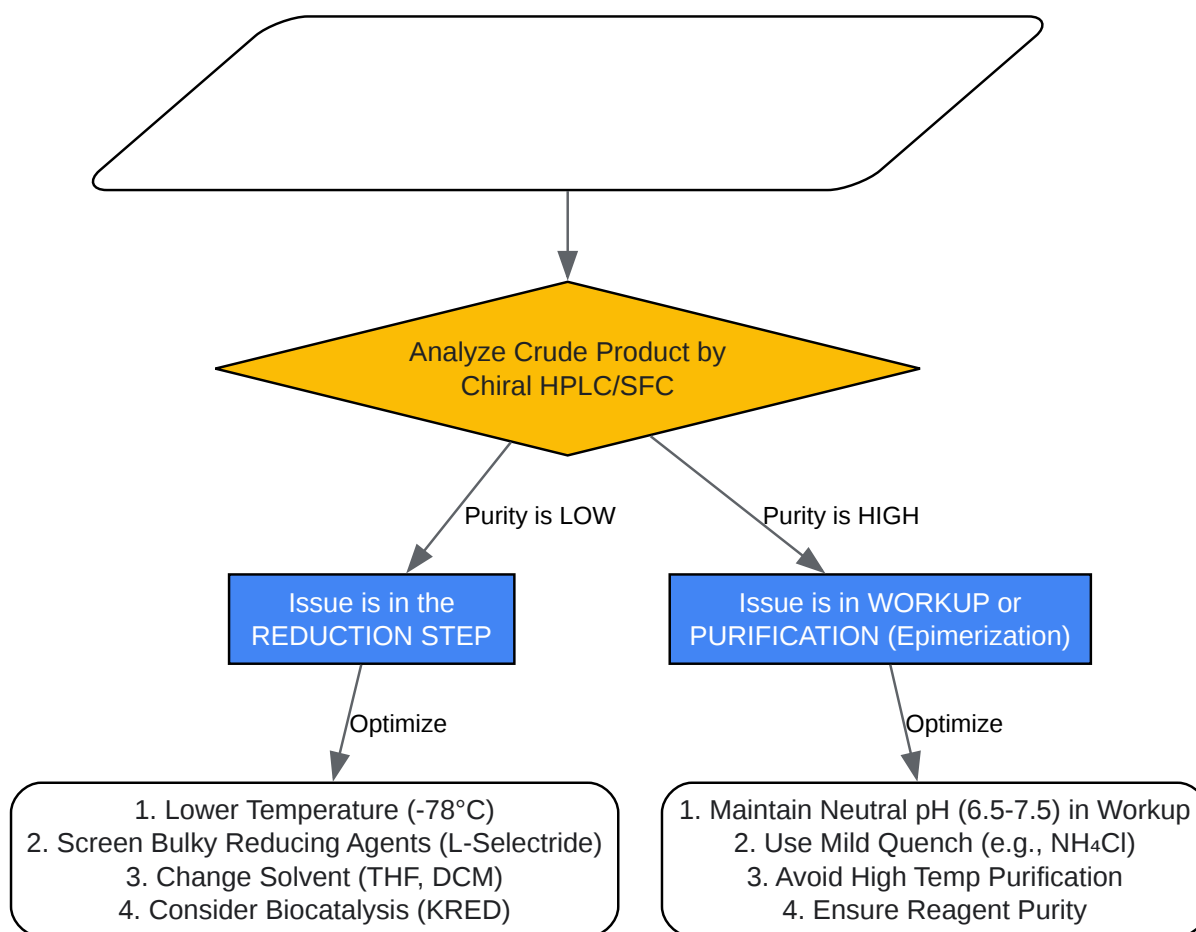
Analyze Crude Product by Chiral HPLC/SFC

Purity is LOW

Purity is HIGH

Issue is in the REDUCTION STEP

Issue is in WORKUP or PURIFICATION (Epimerization)

Optimize

Optimize

1. Lower Temperature (-78°C)
2. Screen Bulky Reducing Agents (L-Selectride)
3. Change Solvent (THF, DCM)
4. Consider Biocatalysis (KRED)

1. Maintain Neutral pH (6.5-7.5) in Workup
2. Use Mild Quench (e.g., $NH_4Cl$)
3. Avoid High Temp Purification
4. Ensure Reagent Purity